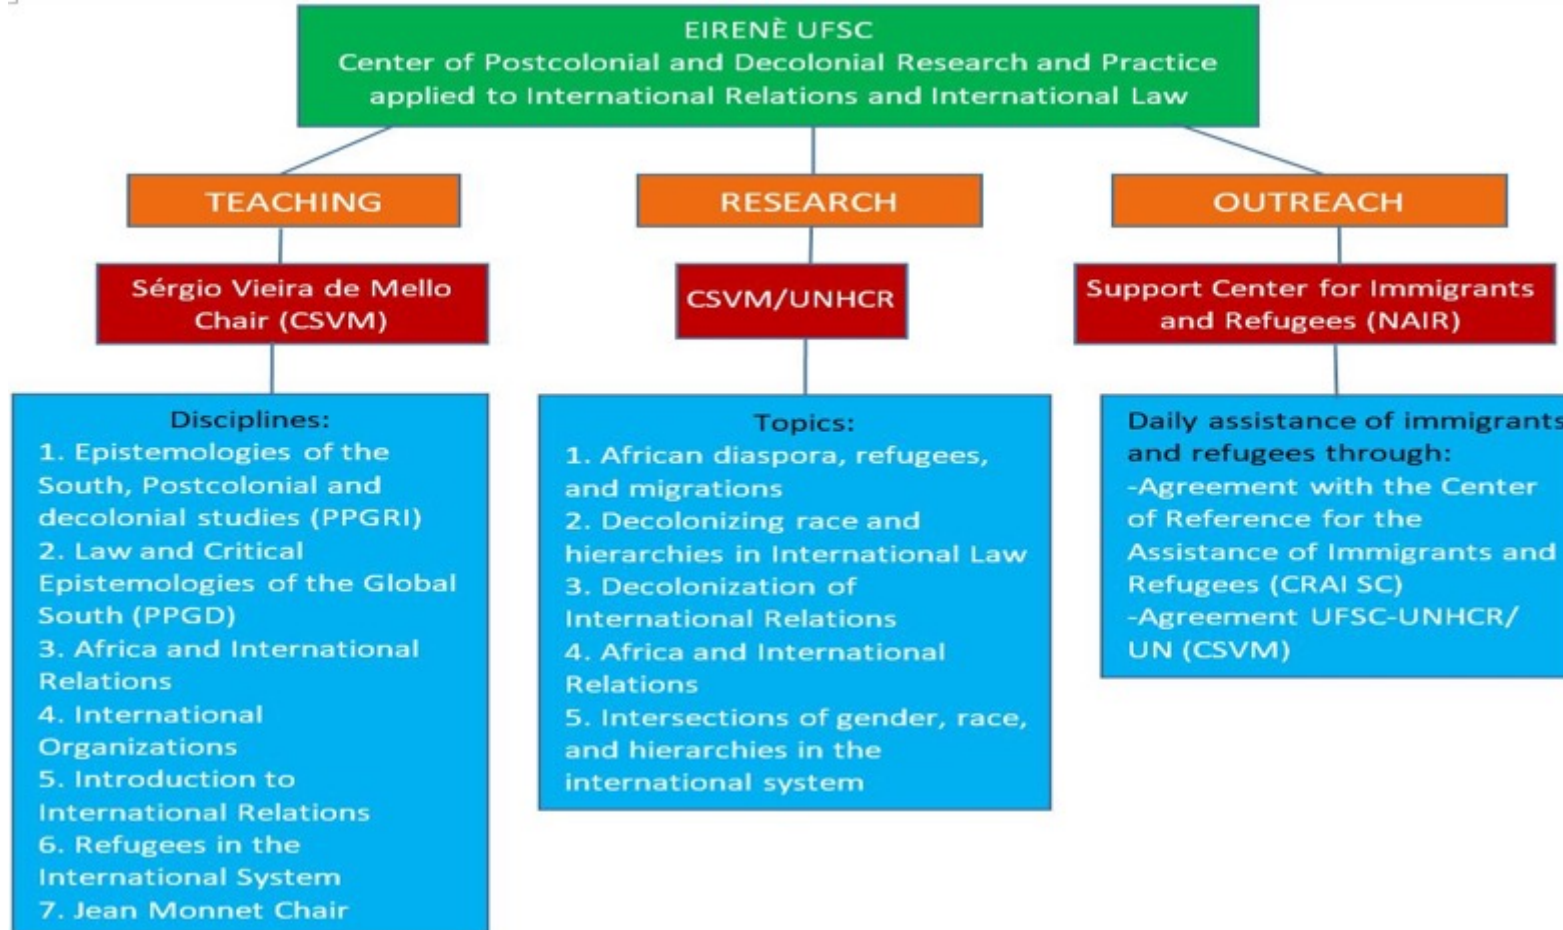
EIRENÈ UFSC
Center of Postcolonial and Decolonial Research and Practice applied to International Relations and International Law

TEACHING

Sérgio Vieira de Mello Chair (CSVM)

Disciplines:
1. Epistemologies of the South, Postcolonial and decolonial studies (PPGRI)
2. Law and Critical Epistemologies of the Global South (PPGD)
3. Africa and International Relations
4. International Organizations
5. Introduction to International Relations
6. Refugees in the International System
7. Jean Monnet Chair

RESEARCH

CSVM/UNHCR

Topics:
1. African diaspora, refugees, and migrations
2. Decolonizing race and hierarchies in International Law
3. Decolonization of International Relations
4. Africa and International Relations
5. Intersections of gender, race, and hierarchies in the international system

OUTREACH

Support Center for Immigrants and Refugees (NAIR)

Daily assistance of immigrants and refugees through:
-Agreement with the Center of Reference for the Assistance of Immigrants and Refugees (CRAI SC)
-Agreement UFSC-UNHCR/ UN (CSVM)